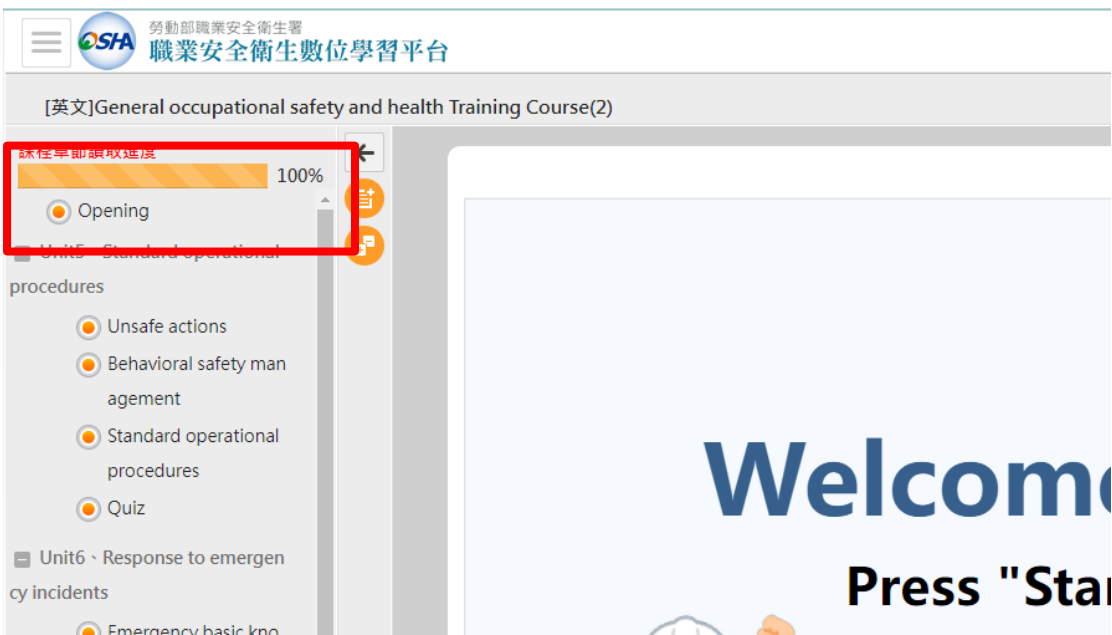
OSHA 勞動部職業安全衛生署
職業安全衛生數位學習平台

[英文]General occupational safety and health Training Course(2)

課程章節讀取進度
100%

Opening

Unit5、Standard operational procedures

Unsafe actions

Behavioral safety management

Standard operational procedures

Quiz

Unit6、Response to emergency incidents

Emergency basic kno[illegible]

Welcom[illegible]

Press "Sta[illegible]